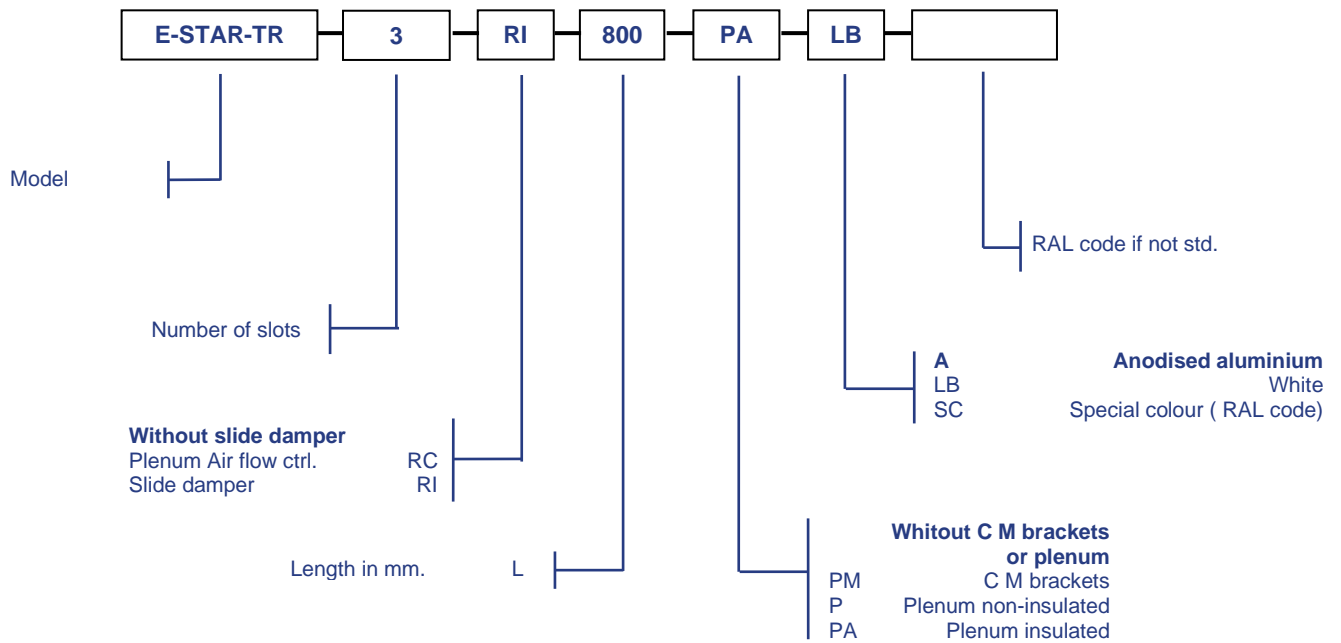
E-STAR-TR 3 RI 800 PA LB

Model

RAL code if not std.

Number of slots

A Anodised aluminium
LB White
SC Special colour ( RAL code)

Without slide damper
Plenum Air flow ctrl. RC
Slide damper RI

Whitout C M brackets or plenum
PM C M brackets
P Plenum non-insulated
PA Plenum insulated

Length in mm. L